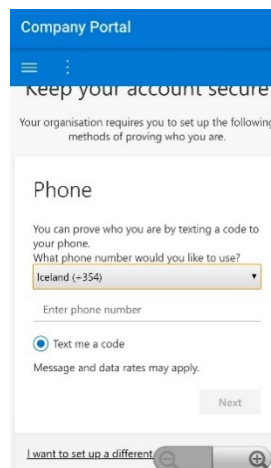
Company Portal

Keep your account secure

Your organisation requires you to set up the following methods of proving who you are.

Phone

You can prove who you are by texting a code to your phone.
What phone number would you like to use?

Iceland (+354)

Enter phone number

Text me a code

Message and data rates may apply.

Next

I want to set up a different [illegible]